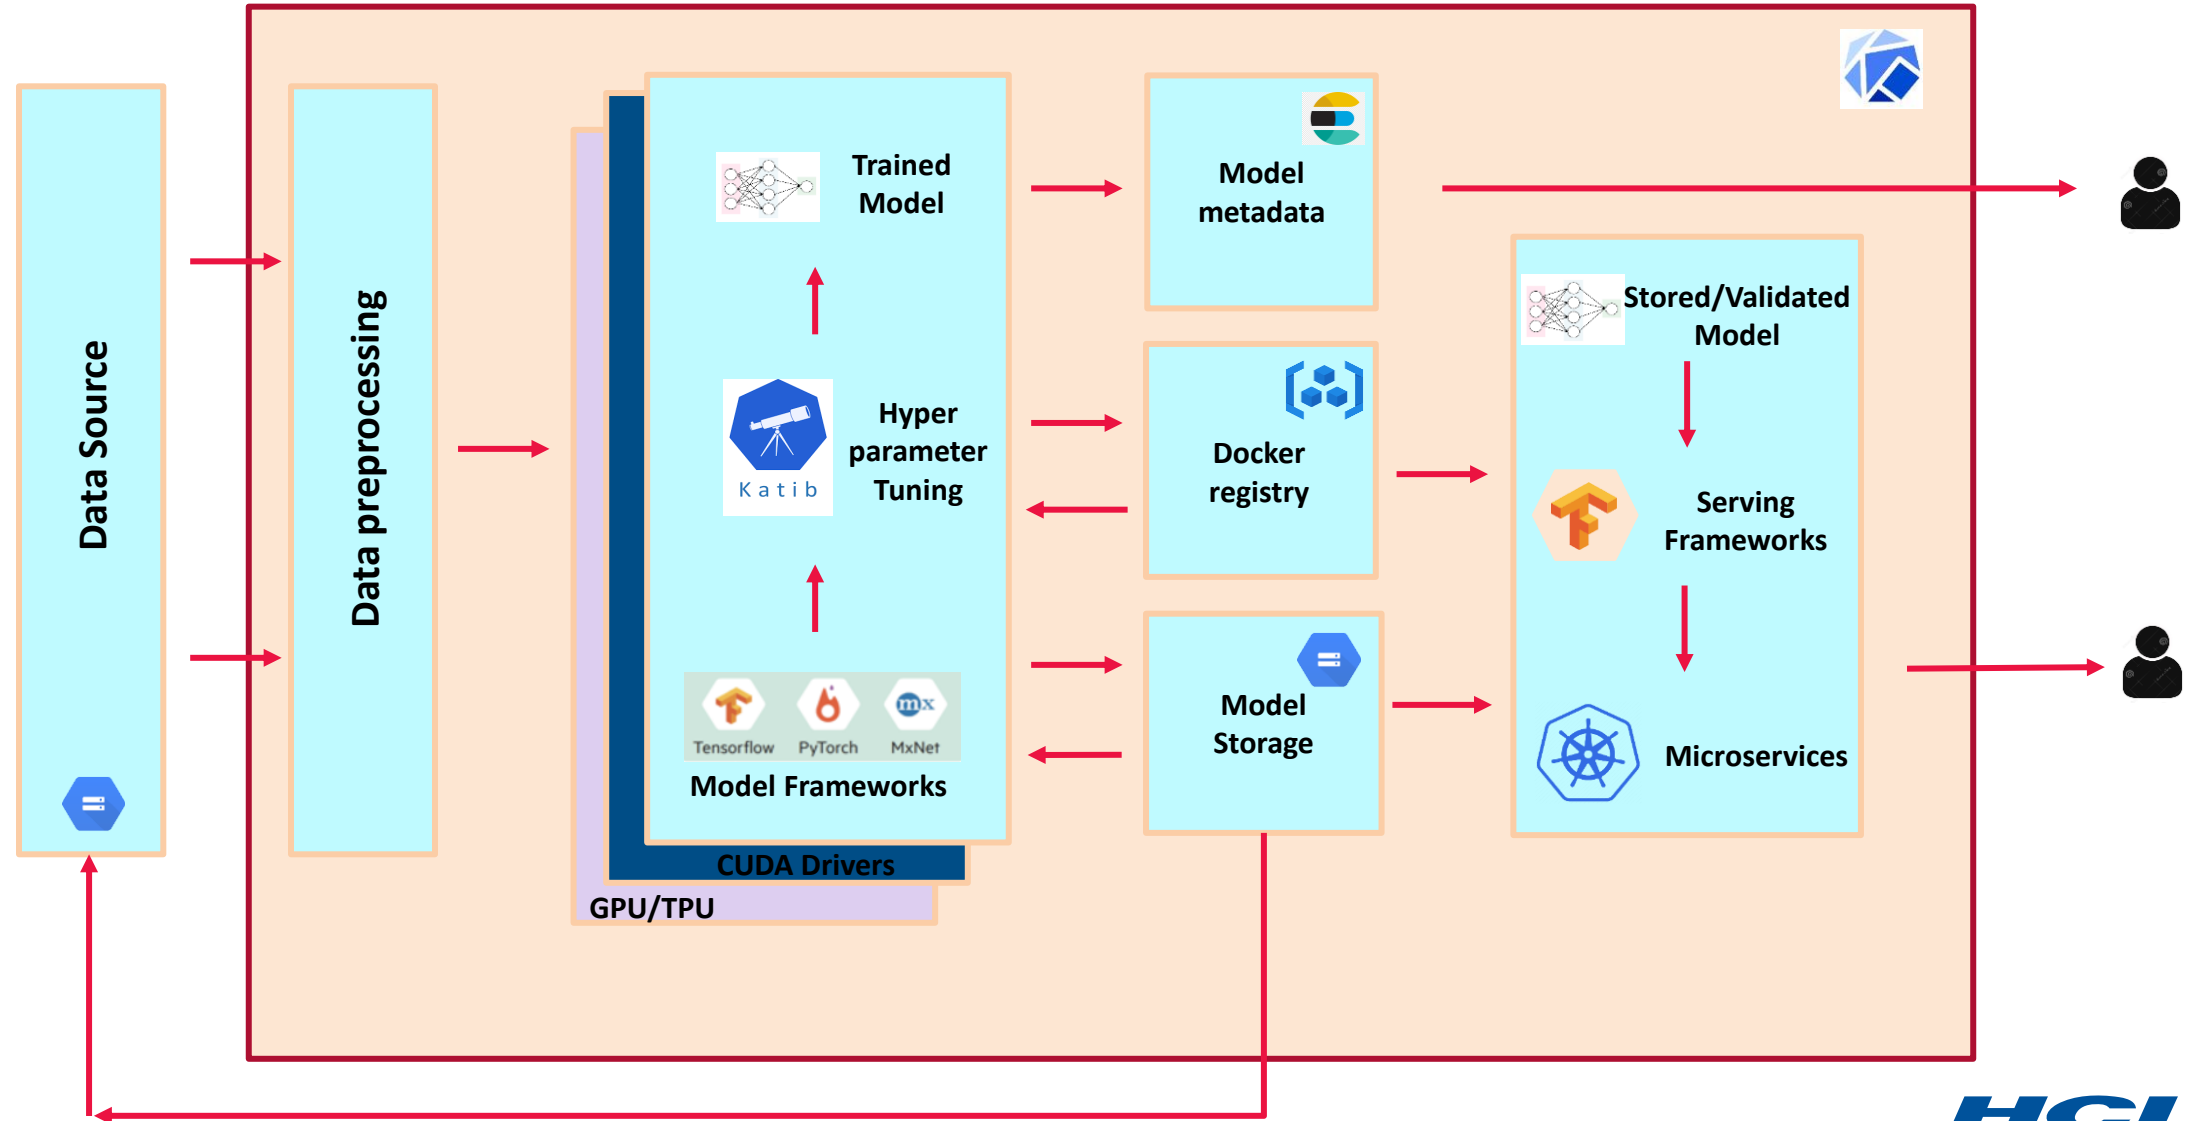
Data Source

Data preprocessing

Trained Model

Katib

Hyper parameter Tuning

Tensorflow PyTorch MxNet

Model Frameworks

CUDA Drivers

GPU/TPU

Model metadata

Docker registry

Model Storage

Stored/Validated Model

Serving Frameworks

Microservices

HCL